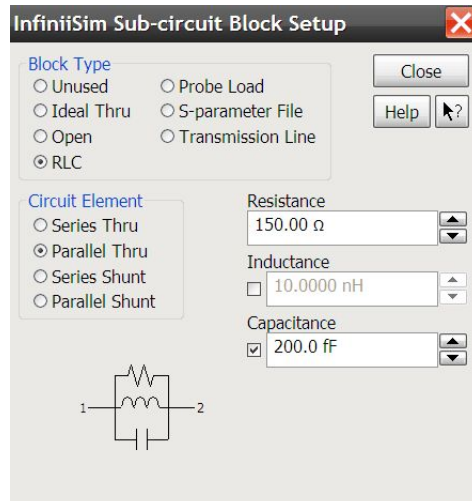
InfiniiSim Sub-circuit Block Setup

Block Type
Unused
Ideal Thru
Open
RLC
Probe Load
S-parameter File
Transmission Line

Close

Help

Circuit Element
Series Thru
Parallel Thru
Series Shunt
Parallel Shunt

Resistance
150.00 Ω

Inductance
10.0000 nH

Capacitance
200.0 fF

1

2